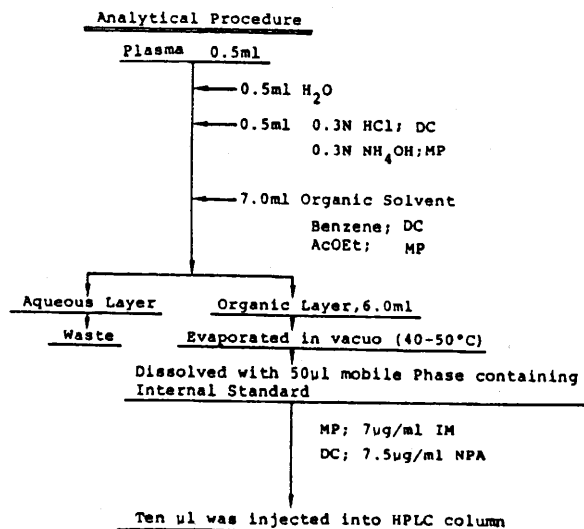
Analytical Procedure

Plasma 0.5ml

0.5ml $H_2O$

0.5ml 0.3N HCl; DC
0.3N $NH_4OH$;MP

7.0ml Organic Solvent
Benzene; DC
AcOEt; MP

Aqueous Layer

Waste

Organic Layer,6.0ml

Evaporated in vacuo (40-50°C)

Dissolved with 50µl mobile Phase containing Internal Standard

MP; 7µg/ml IM
DC; 7.5µg/ml NPA

Ten µl was injected into HPLC column